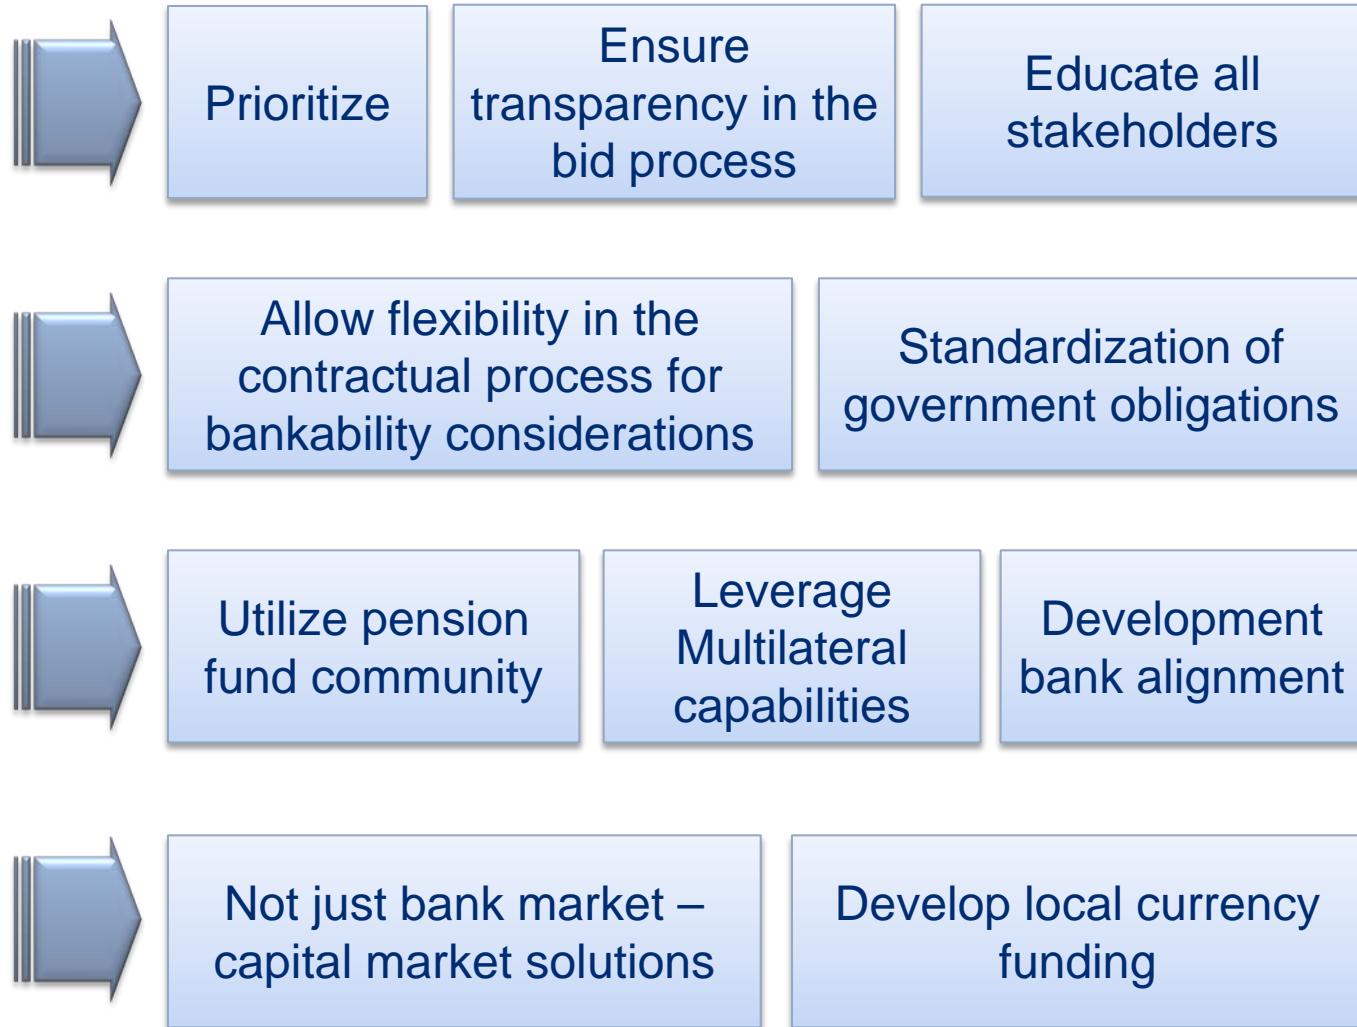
Prioritize

Ensure transparency in the bid process

Educate all stakeholders

Allow flexibility in the contractual process for bankability considerations

Standardization of government obligations

Utilize pension fund community

Leverage Multilateral capabilities

Development bank alignment

Not just bank market – capital market solutions

Develop local currency funding